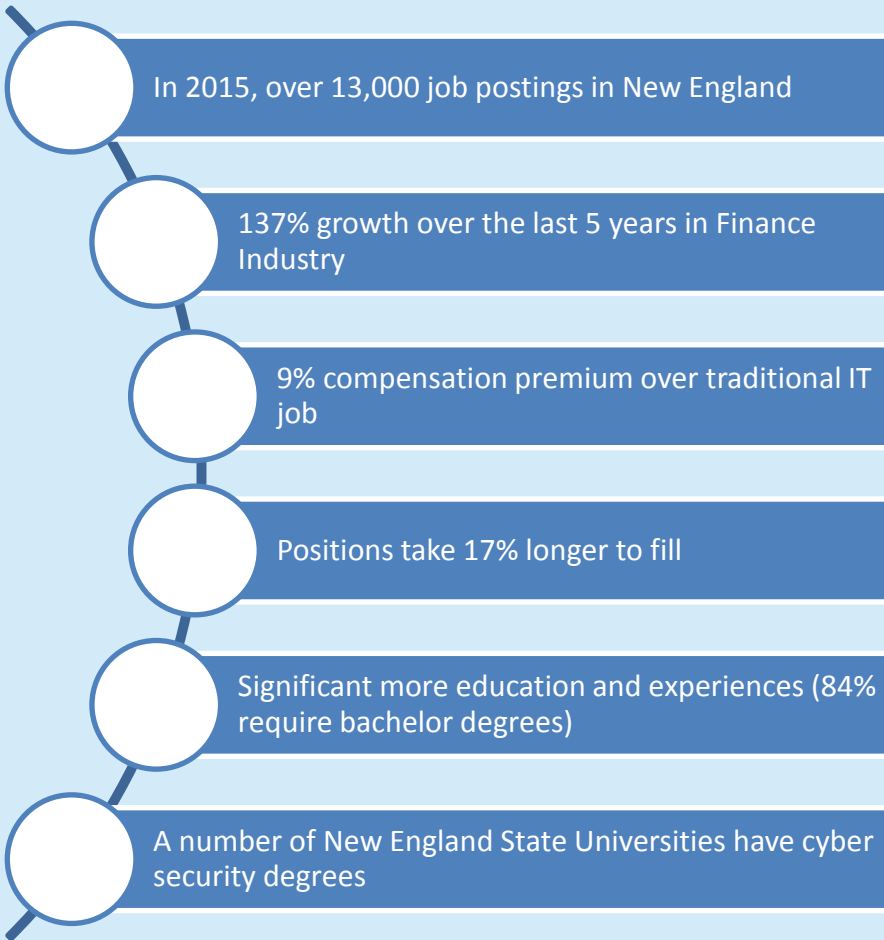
In 2015, over 13,000 job postings in New England

137% growth over the last 5 years in Finance Industry

9% compensation premium over traditional IT job

Positions take 17% longer to fill

Significant more education and experiences (84% require bachelor degrees)

A number of New England State Universities have cyber security degrees